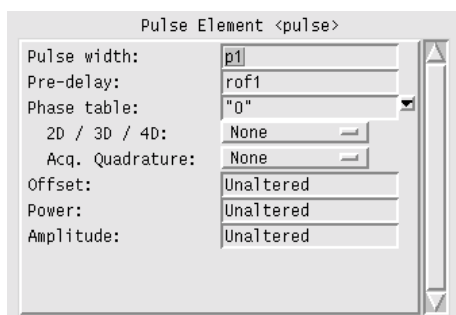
Pulse Element <pulse>

| | |
|---|---|
| Pulse width: | p1 |
| Pre-delay: | rof1 |
| Phase table: | "0" |
| 2D / 3D / 4D: | None |
| Acq. Quadrature: | None |
| Offset: | Unaltered |
| Power: | Unaltered |
| Amplitude: | Unaltered |